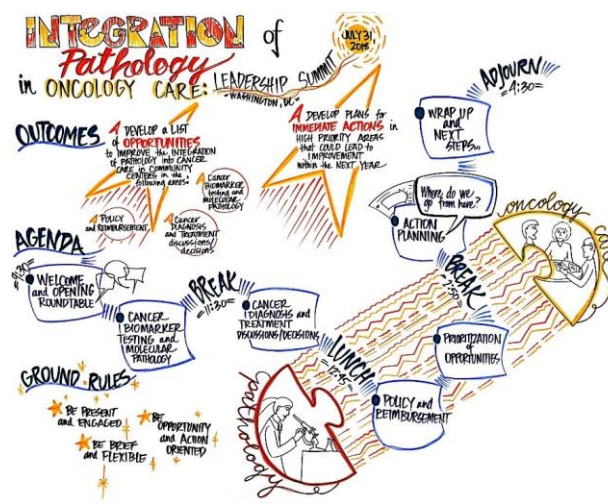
INTEGRATION of Pathology in ONCOLOGY CARE: LEADERSHIP SUMMIT
JULY 31 2018
WASHINGTON, DC

OUTCOMES
DEVELOP a LIST of OPPORTUNITIES TO IMPROVE THE INTEGRATION of PATHOLOGY into CANCER CARE in COMMUNITY CENTERS in the following AREAS:
CANCER BIOMARKER testing and MOLECULAR PATHOLOGY
CANCER DIAGNOSIS and TREATMENT discussions/decisions
POLICY and REIMBURSEMENT

DEVELOP PLANS for IMMEDIATE ACTIONS in HIGH PRIORITY AREAS that COULD LEAD to IMPROVEMENT within the NEXT YEAR

AGENDA
8:30
WELCOME and OPENING ROUNDTABLE
CANCER BIOMARKER TESTING and MOLECULAR PATHOLOGY
BREAK 11:30
CANCER DIAGNOSIS and TREATMENT DISCUSSIONS/DECISIONS
LUNCH 12:45
POLICY and REIMBURSEMENT
PRIORITIZATION of OPPORTUNITIES
BREAK 2:50
ACTION PLANNING
Where do we go from here?
WRAP UP and NEXT STEPS...
ADJOURN 4:30

oncology care
pathology

GROUND RULES
BE PRESENT and ENGAGED
BE OPPORTUNITY and ACTION ORIENTED
BE BRIEF and FLEXIBLE